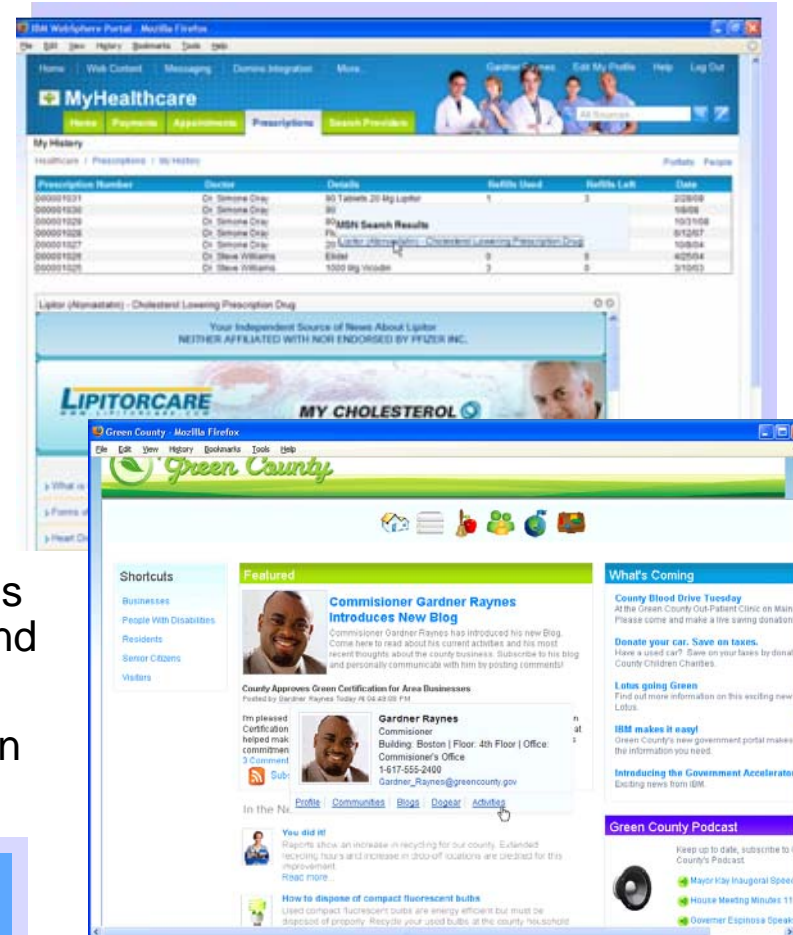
IBM WebSphere Portal - Mozilla Firefox

File Edit View History Bookmarks Tools Help

Home | Web Content | Messaging | Domino Integration | More

Gardner Raynes | Edit My Profile | Help | Log Out

MyHealthcare

Home | Payments | Appointments | Prescriptions | Search Providers

All Sources

My History

Healthcare / Prescriptions / My History

Portlets People

| Prescription Number | Doctor | Details | Refills Used | Refills Left | Date |
|---|---|---|---|---|---|
| 000001031 | Dr. Simone Dray | 90 Tablets 20 Mg Lipitor | 1 | 3 | 2/28/08 |
| 000001030 | Dr. Simone Dray | 90 | | | 1/8/08 |
| 000001029 | Dr. Simone Dray | 90 | | | 10/31/08 |
| 000001028 | Dr. Simone Dray | Fl | | | 6/12/07 |
| 000001027 | Dr. Simone Dray | 20 | | | 10/8/04 |
| 000001026 | Dr. Steve Williams | Elidel | 0 | 0 | 4/25/04 |
| 000001025 | Dr. Steve Williams | 1000 Mg Vicodin | 3 | 0 | 3/10/03 |

MSN Search Results

Lipitor (Atorvastatin) - Cholesterol Lowering Prescription Drug

Lipitor (Atorvastatin) - Cholesterol Lowering Prescription Drug

Your Independent Source of News About Lipitor
NEITHER AFFILIATED WITH NOR ENDORSED BY PFIZER INC.

LIPITORCARE
WWW.LIPITORCARE.COM

MY CHOLESTEROL

What is
Forms of
Heart Di

s
nd
n

Green County - Mozilla Firefox

File Edit View History Bookmarks Tools Help

Green County

Shortcuts

Businesses
People With Disabilities
Residents
Senior Citizens
Visitors

Featured

Commisioner Gardner Raynes Introduces New Blog

Commisioner Gardner Raynes has introduced his new Blog. Come here to read about his current activities and his most recent thoughts about the county business. Subscribe to his blog and personally communicate with him by posting comments!

County Approves Green Certification for Area Businesses
Posted by Gardner Raynes Today At 04:48:00 PM

I'm pleased
Certification
helped mak
commitmen
3 Comment
Sub

n
at
s

Gardner Raynes
Commisioner
Building: Boston | Floor: 4th Floor | Office: Commisioner's Office
1-617-555-2400
Gardner_Raynes@greencounty.gov

Profile | Communities | Blogs | Dogear | Activities

In the N

You did it!
Reports show an increase in recycling for our county. Extended recycling hours and increase in drop-off locations are credited for this improvement.
Read more...

How to dispose of compact fluorescent bulbs
Used compact fluorescent bulbs are energy efficient but must be disposed of properly. Recycle your used bulbs at the county household

What's Coming

County Blood Drive Tuesday
At the Green County Out-Patient Clinic on Main
Please come and make a live saving donation

Donate your car. Save on taxes.
Have a used car? Save on your taxes by donat
County Children Charities.

Lotus going Green
Find out more information on this exciting new
Lotus.

IBM makes it easy!
Green County's new government portal makes
the information you need.

Introducing the Government Accelerator
Exciting news from IBM.

Green County Podcast

Keep up to date, subscribe to
County's Podcast.

Mayor Ray Inaugural Speec
House Meeting Minutes 11
Governer Espinosa Speak